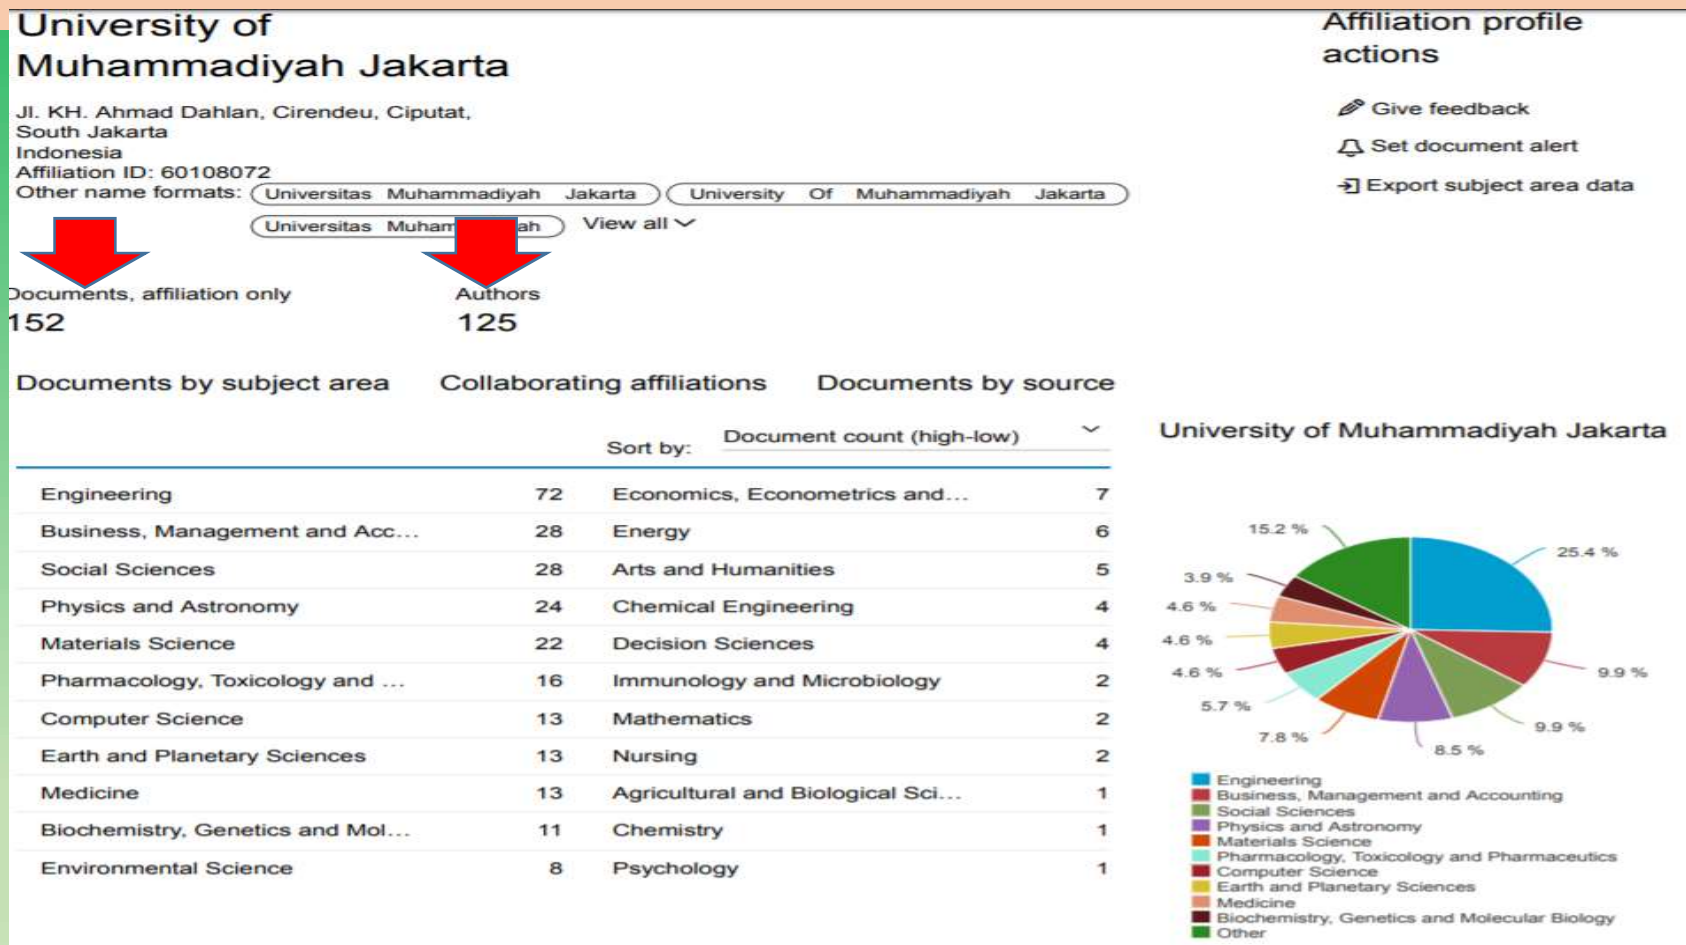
University of Muhammadiyah Jakarta

Jl. KH. Ahmad Dahlan, Cirendeu, Ciputat, South Jakarta
Indonesia
Affiliation ID: 60108072
Other name formats: Universitas Muhammadiyah Jakarta University Of Muhammadiyah Jakarta Universitas Muham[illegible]ah View all

Affiliation profile actions

Give feedback
Set document alert
Export subject area data

ocuments, affiliation only
152

Authors
125

Documents by subject area Collaborating affiliations Documents by source

Sort by: Document count (high-low)

| | | | |
|---|---|---|---|
| Engineering | 72 | Economics, Econometrics and... | 7 |
| Business, Management and Acc... | 28 | Energy | 6 |
| Social Sciences | 28 | Arts and Humanities | 5 |
| Physics and Astronomy | 24 | Chemical Engineering | 4 |
| Materials Science | 22 | Decision Sciences | 4 |
| Pharmacology, Toxicology and ... | 16 | Immunology and Microbiology | 2 |
| Computer Science | 13 | Mathematics | 2 |
| Earth and Planetary Sciences | 13 | Nursing | 2 |
| Medicine | 13 | Agricultural and Biological Sci... | 1 |
| Biochemistry, Genetics and Mol... | 11 | Chemistry | 1 |
| Environmental Science | 8 | Psychology | 1 |

University of Muhammadiyah Jakarta

15.2 %
25.4 %
3.9 %
4.6 %
4.6 %
4.6 %
9.9 %
5.7 %
9.9 %
7.8 %
8.5 %

Engineering
Business, Management and Accounting
Social Sciences
Physics and Astronomy
Materials Science
Pharmacology, Toxicology and Pharmaceutics
Computer Science
Earth and Planetary Sciences
Medicine
Biochemistry, Genetics and Molecular Biology
Other